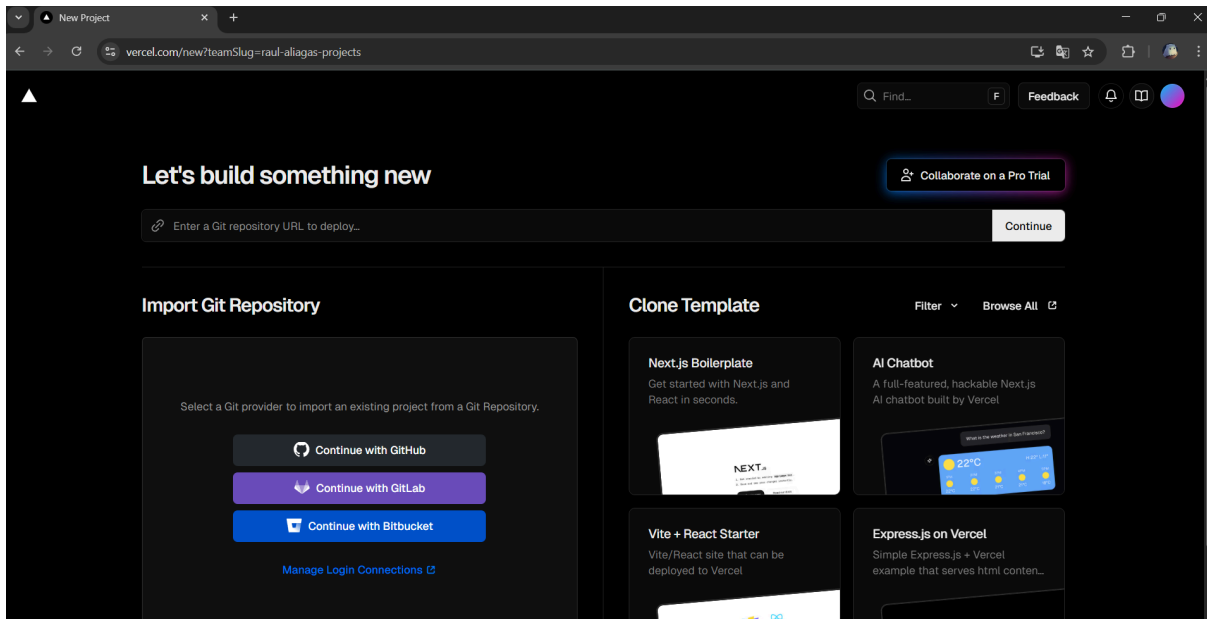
New Project
vercel.com/new?teamSlug=raul-aliagas-projects

Find... F
Feedback

Let's build something new
Collaborate on a Pro Trial

Enter a Git repository URL to deploy...
Continue

Import Git Repository

Select a Git provider to import an existing project from a Git Repository.

Continue with GitHub
Continue with GitLab
Continue with Bitbucket

Manage Login Connections

Clone Template
Filter
Browse All

Next.js Boilerplate
Get started with Next.js and React in seconds.

NEXT.js

AI Chatbot
A full-featured, hackable Next.js AI chatbot built by Vercel

What is the weather in San Francisco?
22°C

Vite + React Starter
Vite/React site that can be deployed to Vercel

Express.js on Vercel
Simple Express.js + Vercel example that serves html conten...